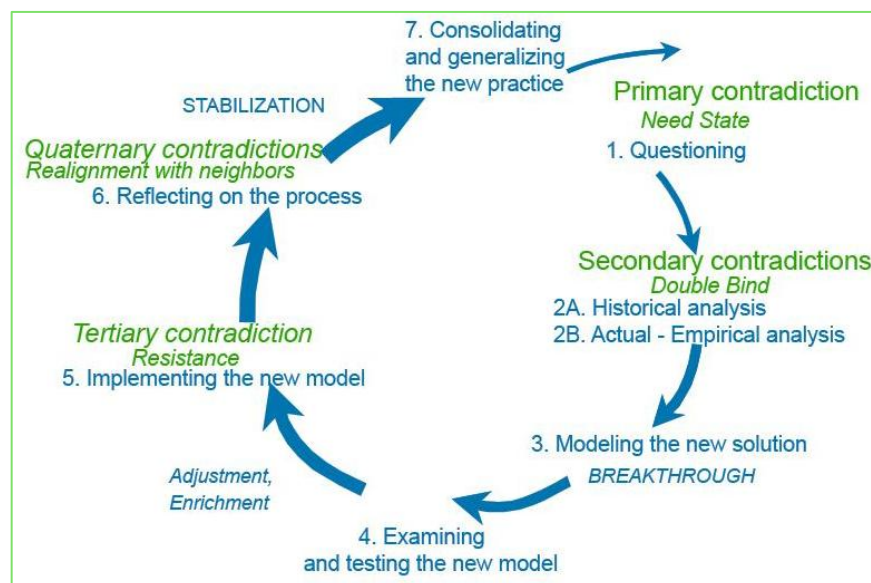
7. Consolidating and generalizing the new practice

STABILIZATION

Primary contradiction
Need State
1. Questioning

Quaternary contradictions
Realignment with neighbors
6. Reflecting on the process

Secondary contradictions
Double Bind
2A. Historical analysis
2B. Actual - Empirical analysis

Tertiary contradiction
Resistance
5. Implementing the new model

3. Modeling the new solution
BREAKTHROUGH

Adjustment, Enrichment

4. Examining and testing the new model